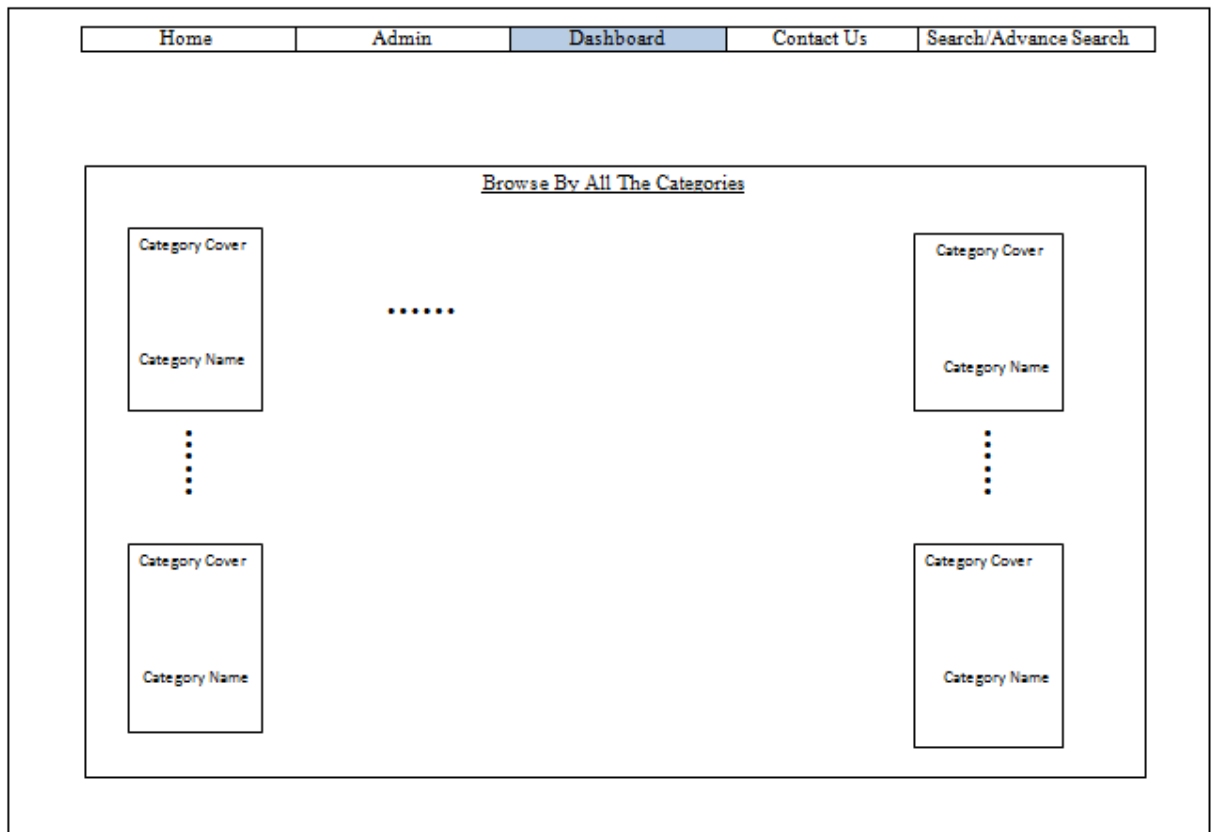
| Home | Admin | Dashboard | Contact Us | Search/Advance Search |
|---|---|---|---|---|

Browse By All The Categories

Category Cover

Category Name

......

Category Cover

Category Name

Category Cover

Category Name

Category Cover

Category Name